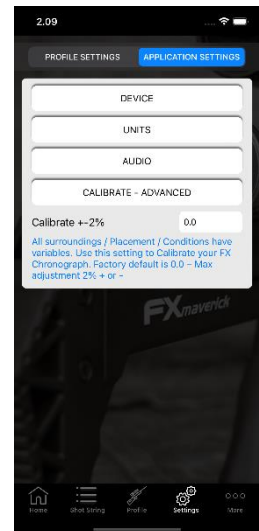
2.09

PROFILE SETTINGS

APPLICATION SETTINGS

DEVICE

UNITS

AUDIO

CALIBRATE - ADVANCED

Calibrate +-2%

0.0

All surroundings / Placement / Conditions have variables. Use this setting to Calibrate your FX Chronograph. Factory default is 0.0 – Max adjustment 2% + or -

FX maverick

Home

Shot String

Profile

Settings

More